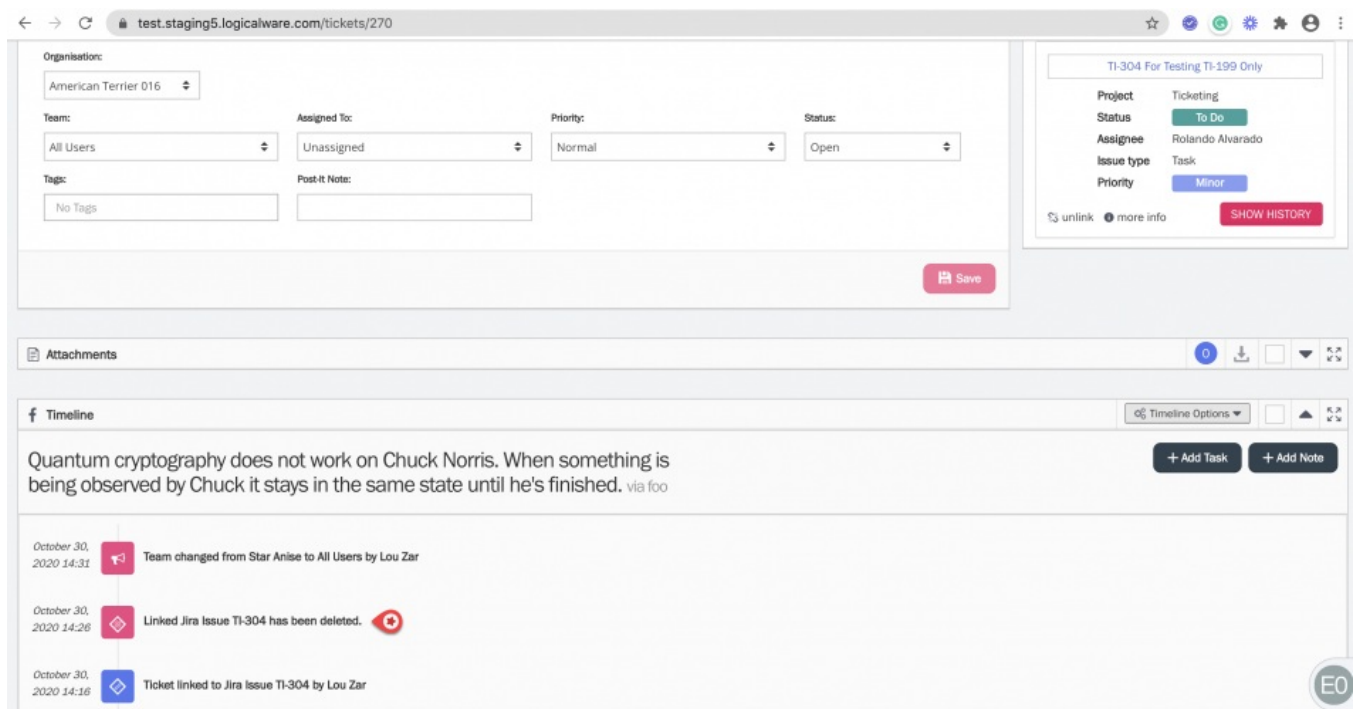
test.staging5.logicalware.com/tickets/270

Organisation:
American Terrier 016

Team:
All Users

Assigned To:
Unassigned

Priority:
Normal

Status:
Open

Tags:
No Tags

Post-It Note:

Save

TI-304 For Testing TI-199 Only

| Project | Ticketing |
|---|---|
| Status | To Do |
| Assignee | Rolando Alvarado |
| Issue type | Task |
| Priority | Minor |

unlink more info SHOW HISTORY

Attachments 0

Timeline Timeline Options

Quantum cryptography does not work on Chuck Norris. When something is being observed by Chuck it stays in the same state until he's finished. via foo

+ Add Task + Add Note

October 30, 2020 14:31 Team changed from Star Anise to All Users by Lou Zar

October 30, 2020 14:26 Linked Jira Issue TI-304 has been deleted.

October 30, 2020 14:16 Ticket linked to Jira Issue TI-304 by Lou Zar

E0